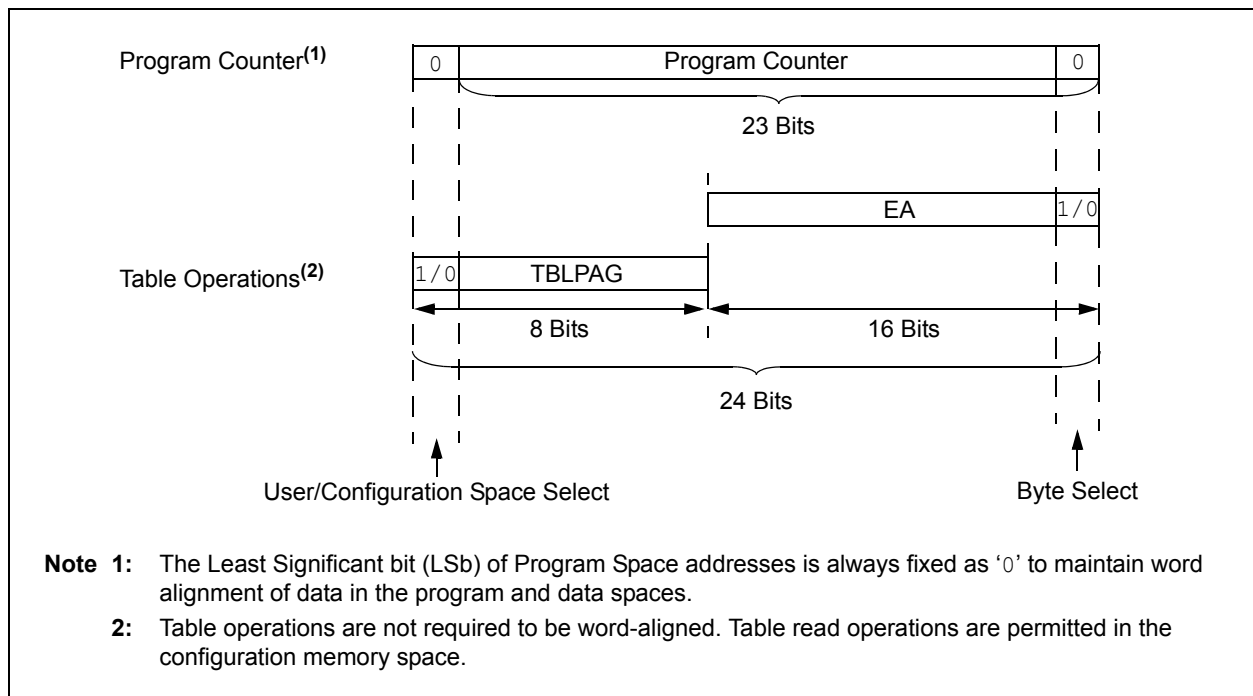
Program Counter$^{(1)}$

0 | Program Counter | 0

23 Bits

EA | 1/0

Table Operations$^{(2)}$

1/0 | TBLPAG

8 Bits

16 Bits

24 Bits

User/Configuration Space Select

Byte Select

Note 1: The Least Significant bit (LSb) of Program Space addresses is always fixed as '0' to maintain word alignment of data in the program and data spaces.

2: Table operations are not required to be word-aligned. Table read operations are permitted in the configuration memory space.